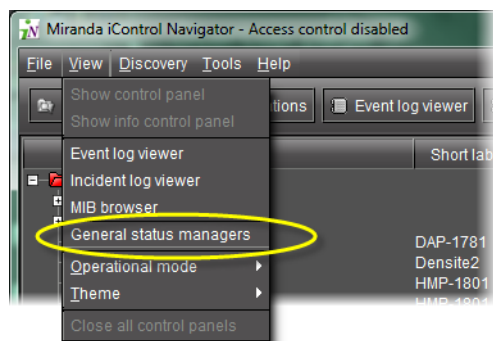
Miranda iControl Navigator - Access control disabled

File View Discovery Tools Help

Show control panel
Show info control panel
Event log viewer
Incident log viewer
MIB browser
General status managers
Operational mode
Theme
Close all control panels

tions
Event log viewer

Short lab
DAP-1781
Densite2
HMP-1801
HMP-1801